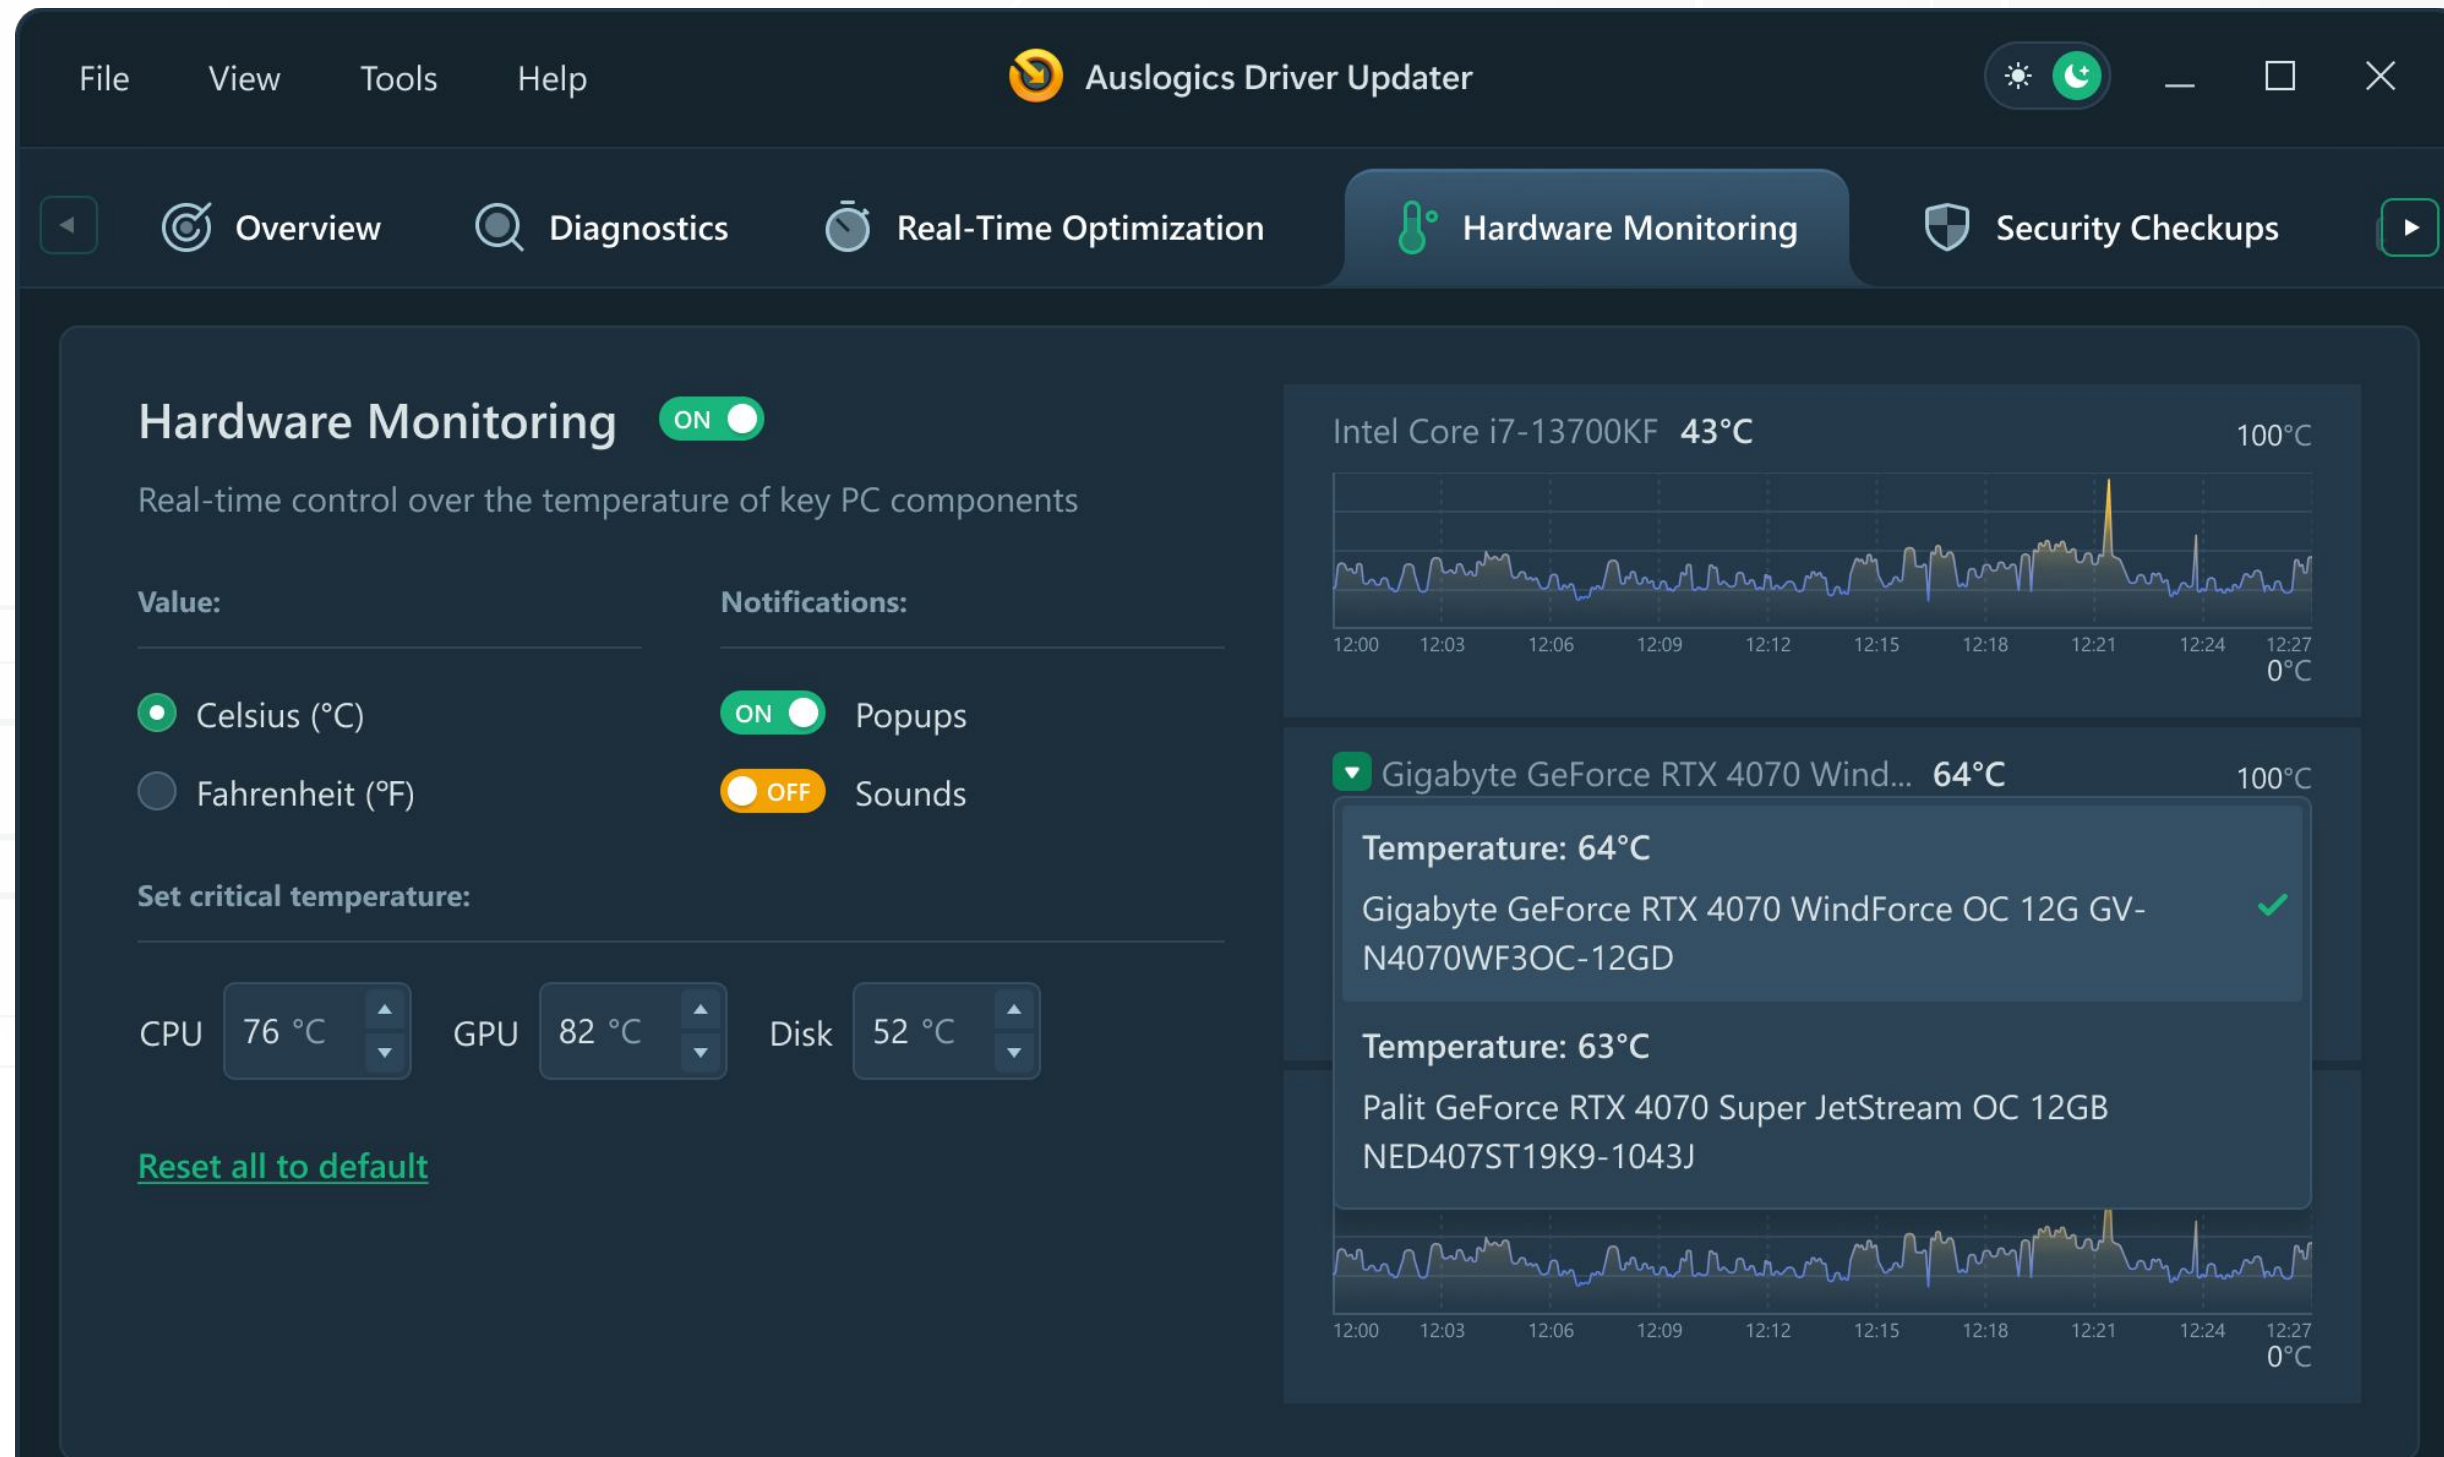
File View Tools Help

Auslogics Driver Updater

Overview Diagnostics Real-Time Optimization Hardware Monitoring Security Checkups

Hardware Monitoring ON

Real-time control over the temperature of key PC components

Value:

Celsius (°C)

Fahrenheit (°F)

Notifications:

ON Popups

OFF Sounds

Set critical temperature:

CPU 76 °C GPU 82 °C Disk 52 °C

Reset all to default

Intel Core i7-13700KF 43°C 100°C

12:00 12:03 12:06 12:09 12:12 12:15 12:18 12:21 12:24 12:27

0°C

Gigabyte GeForce RTX 4070 Wind... 64°C 100°C

Temperature: 64°C

Gigabyte GeForce RTX 4070 WindForce OC 12G GV-N4070WF3OC-12GD

Temperature: 63°C

Palit GeForce RTX 4070 Super JetStream OC 12GB NED407ST19K9-1043J

12:00 12:03 12:06 12:09 12:12 12:15 12:18 12:21 12:24 12:27

0°C